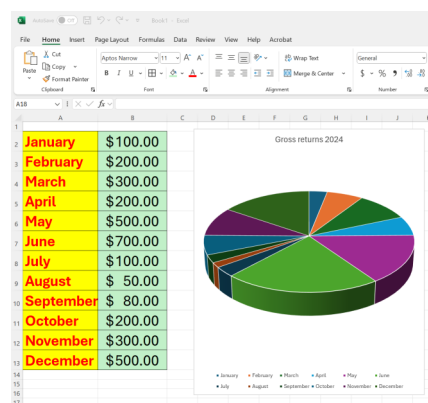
AutoSave Off Book1 - Excel

File Home Insert Page Layout Formulas Data Review View Help Acrobat

Paste Cut Copy Format Painter Clipboard
Aptos Narrow 11 A A
B I U
Font
Wrap Text
Merge & Center
Alignment
General
$ % 9
Number

A18 fx

| | A | B |
|---|---|---|
| 1 | | |
| 2 | January | $100.00 |
| 3 | February | $200.00 |
| 4 | March | $300.00 |
| 5 | April | $200.00 |
| 6 | May | $500.00 |
| 7 | June | $700.00 |
| 8 | July | $100.00 |
| 9 | August | $ 50.00 |
| 10 | September | $ 80.00 |
| 11 | October | $200.00 |
| 12 | November | $300.00 |
| 13 | December | $500.00 |
| 14 | | |
| 15 | | |
| 16 | | |

Gross returns 2024

January February March April May June July August September October November December